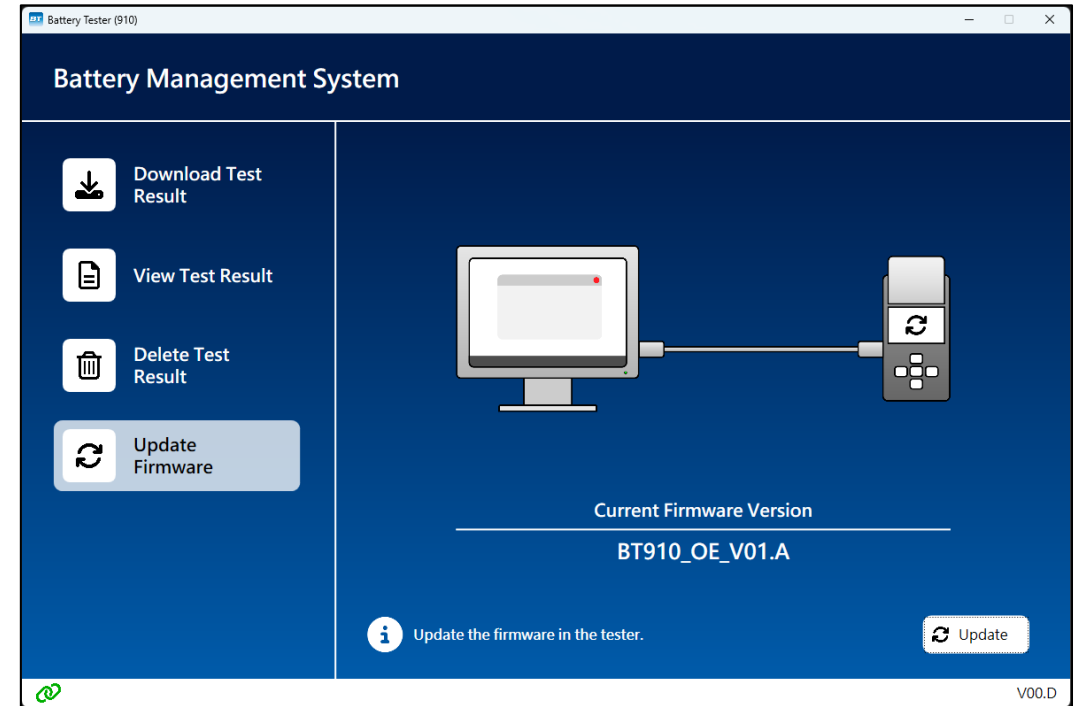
BT Battery Tester (910)

Battery Management System

Download Test Result

View Test Result

Delete Test Result

Update Firmware

Current Firmware Version

BT910_OE_V01.A

Update the firmware in the tester.

Update

V00.D